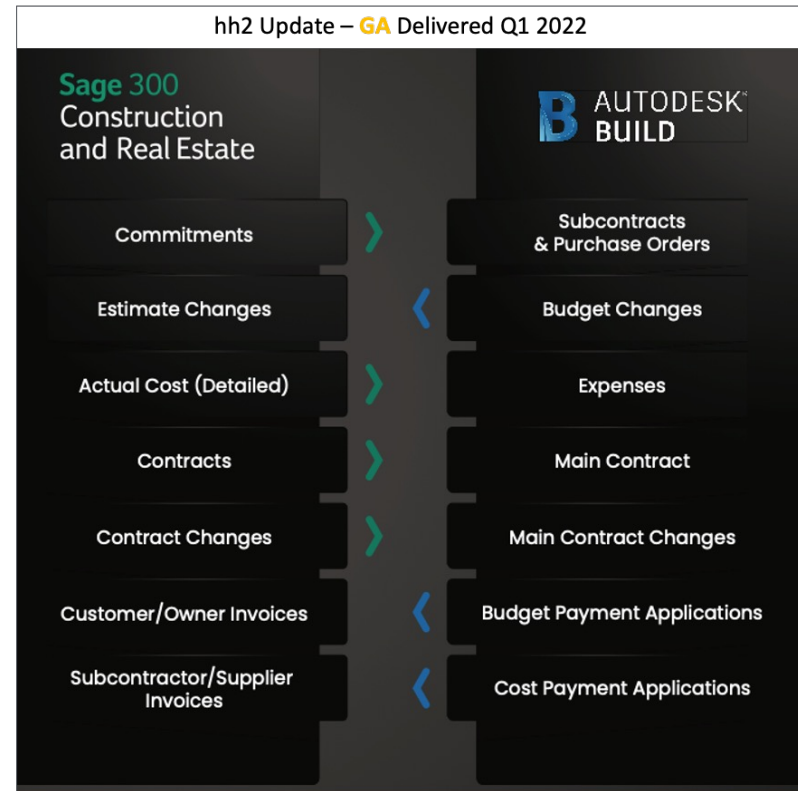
hh2 Update – GA Delivered Q1 2022

Sage 300 Construction and Real Estate

AUTODESK BUILD

Commitments

Subcontracts & Purchase Orders

Estimate Changes

Budget Changes

Actual Cost (Detailed)

Expenses

Contracts

Main Contract

Contract Changes

Main Contract Changes

Customer/Owner Invoices

Budget Payment Applications

Subcontractor/Supplier Invoices

Cost Payment Applications